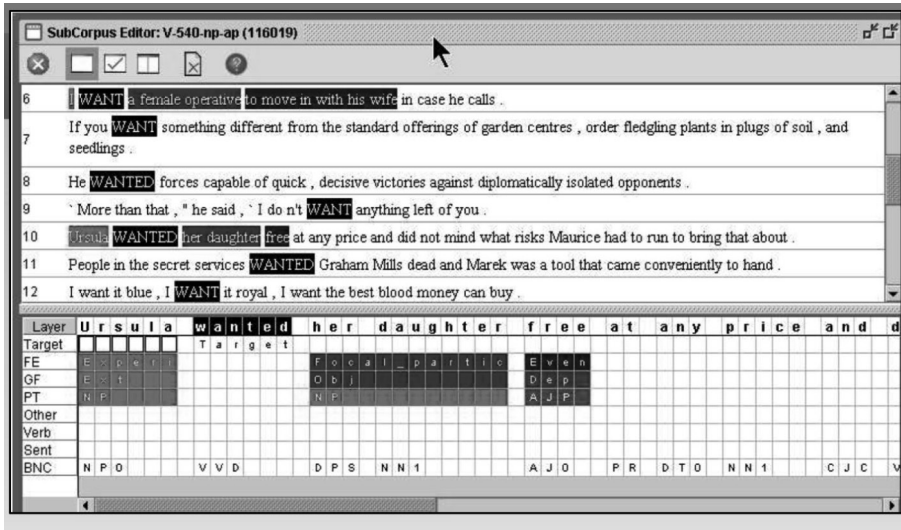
SubCorpus Editor: V-540-np-ap (116019)

| | |
|---|---|
| 6 | I WANT a female operative to move in with his wife in case he calls . |
| 7 | If you WANT something different from the standard offerings of garden centres , order fledgling plants in plugs of soil , and seedlings . |
| 8 | He WANTED forces capable of quick , decisive victories against diplomatically isolated opponents . |
| 9 | ` More than that , " he said , ` I do n't WANT anything left of you . |
| 10 | Ursula WANTED her daughter free at any price and did not mind what risks Maurice had to run to bring that about . |
| 11 | People in the secret services WANTED Graham Mills dead and Marek was a tool that came conveniently to hand . |
| 12 | I want it blue , I WANT it royal , I want the best blood money can buy . |

| Layer | Ursula | wanted | her | daughter | free | at | any | price | and | d |
|---|---|---|---|---|---|---|---|---|---|---|
| Target | | Target | | | | | | | | |
| FE | Experi | | Focal_partic | | Even | | | | | |
| GF | Ext | | Obj | | Dep | | | | | |
| PT | NP | | NP | | AJP | | | | | |
| Other | | | | | | | | | | |
| Verb | | | | | | | | | | |
| Sent | | | | | | | | | | |
| BNC | NP0 | VVD | DPS | NN1 | AJ0 | PR | DT0 | NN1 | CJC | V |